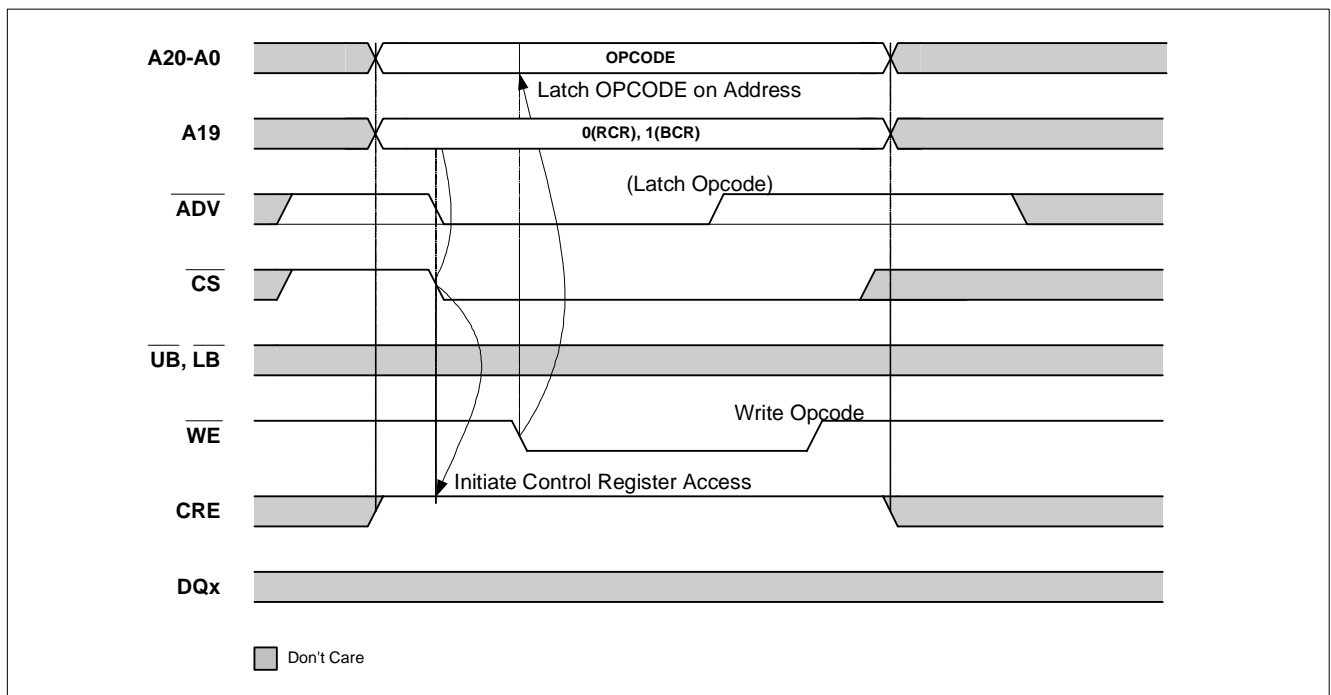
A20-A0

OPCODE

Latch OPCODE on Address

A19

0(RCR), 1(BCR)

$\overline{ADV}$

(Latch Opcode)

$\overline{CS}$

$\overline{UB}$, $\overline{LB}$

$\overline{WE}$

Write Opcode

Initiate Control Register Access

CRE

DQx

Don't Care